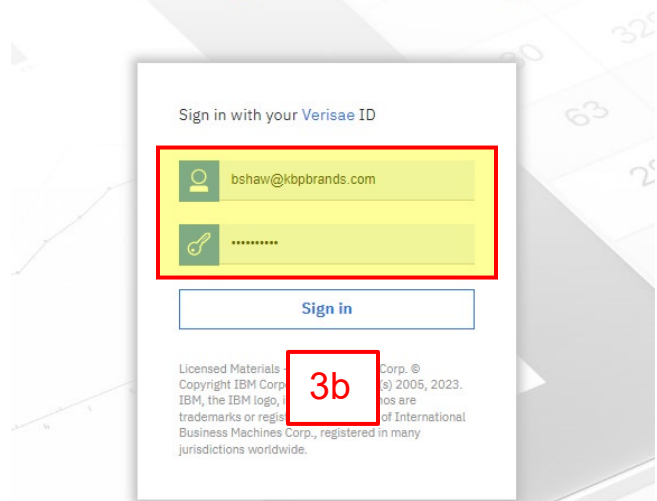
Sign in with your Verisae ID

bshaw@kbpbrands.com

••••••••••

Sign in

Licensed Materials - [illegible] Corp. © Copyright IBM Corp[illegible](s) 2005, 2023. IBM, the IBM logo, i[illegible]nos are trademarks or regis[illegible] of International Business Machines Corp., registered in many jurisdictions worldwide.

3b